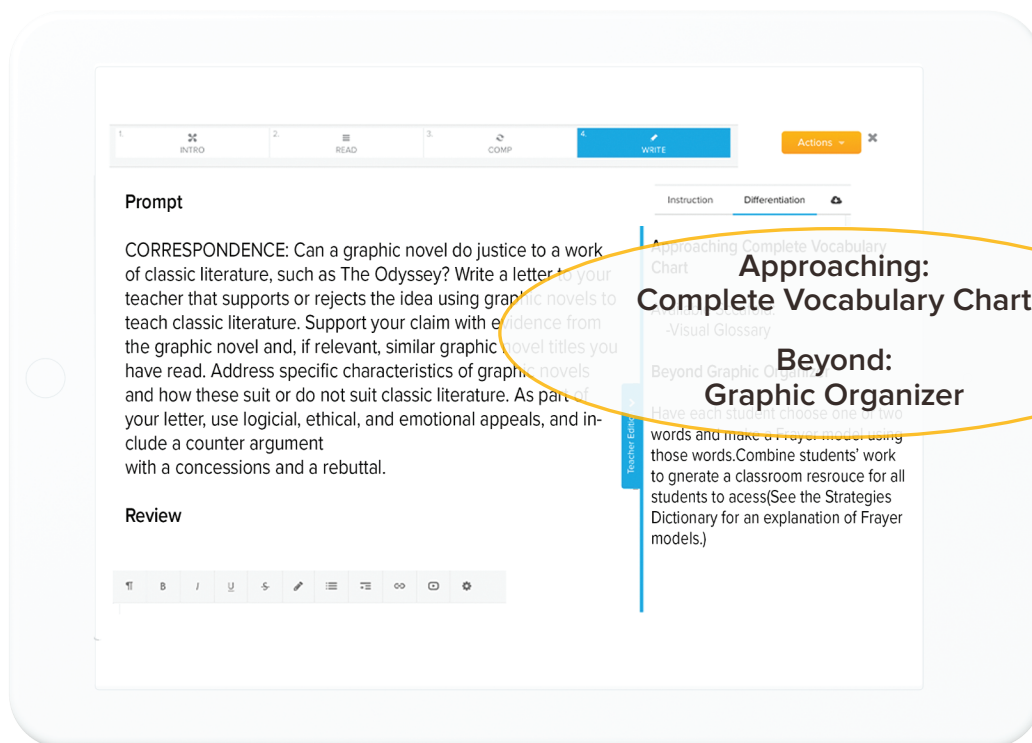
1. INTRO
2. READ
3. COMP
4. WRITE

Actions

Prompt

CORRESPONDENCE: Can a graphic novel do justice to a work of classic literature, such as The Odyssey? Write a letter to your teacher that supports or rejects the idea using graphic novels to teach classic literature. Support your claim with evidence from the graphic novel and, if relevant, similar graphic novel titles you have read. Address specific characteristics of graphic novels and how these suit or do not suit classic literature. As part of your letter, use logicial, ethical, and emotional appeals, and include a counter argument
with a concessions and a rebuttal.

Review

Teacher Edition

Instruction
Differentiation

Approaching Complete Vocabulary Chart
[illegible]
-Visual Glossary

Beyond Graphic Organizer

Have each student choose one or two words and make a Frayer model using those words.Combine students' work to gnerate a classroom resrouce for all students to acess(See the Strategies Dictionary for an explanation of Frayer models.)

Approaching:
Complete Vocabulary Chart

Beyond:
Graphic Organizer